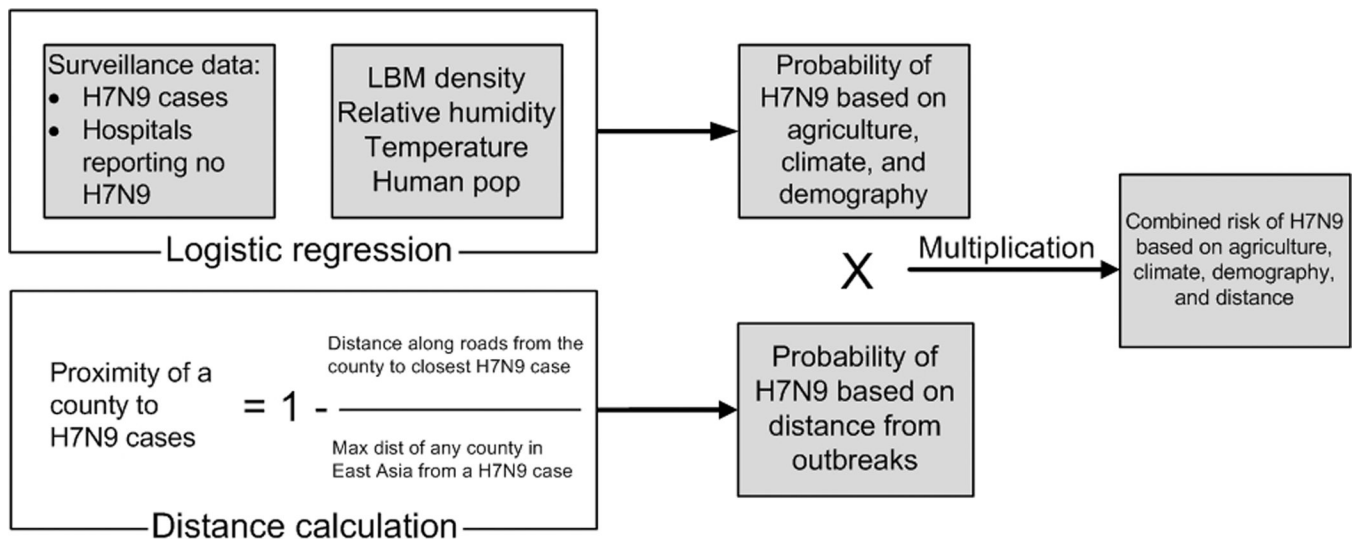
Surveillance data:
- H7N9 cases
- Hospitals reporting no H7N9

LBM density
Relative humidity
Temperature
Human pop

Logistic regression

Probability of H7N9 based on agriculture, climate, and demography

X

Multiplication

Combined risk of H7N9 based on agriculture, climate, demography, and distance

Proximity of a county to H7N9 cases $= 1 - \frac{\text{Distance along roads from the county to closest H7N9 case}}{\text{Max dist of any county in East Asia from a H7N9 case}}$

Distance calculation

Probability of H7N9 based on distance from outbreaks